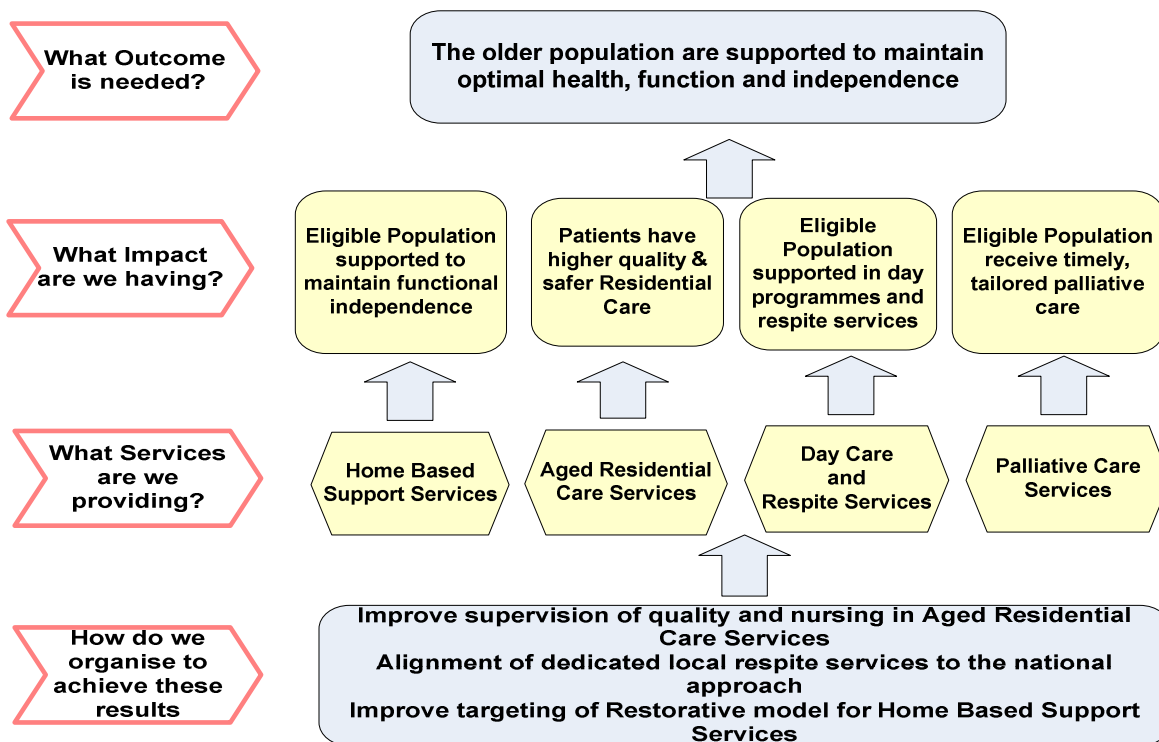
What Outcome is needed?

The older population are supported to maintain optimal health, function and independence

What Impact are we having?

Eligible Population supported to maintain functional independence

Patients have higher quality & safer Residential Care

Eligible Population supported in day programmes and respite services

Eligible Population receive timely, tailored palliative care

What Services are we providing?

Home Based Support Services

Aged Residential Care Services

Day Care and Respite Services

Palliative Care Services

How do we organise to achieve these results

Improve supervision of quality and nursing in Aged Residential Care Services
Alignment of dedicated local respite services to the national approach
Improve targeting of Restorative model for Home Based Support Services